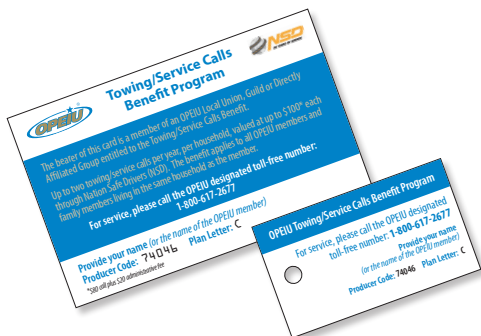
OPEIU

Towing/Service Calls Benefit Program

NSD
The Power of Service

The bearer of this card is a member of an OPEIU Local Union, Guild or Directly Affiliated Group entitled to the Towing/Service Calls Benefit.

Up to two towing/service calls per year, per household, valued at up to \$100* each through Nation Safe Drivers (NSD). The benefit applies to all OPEIU members and family members living in the same household as the member.

For service, please call the OPEIU designated toll-free number: 1-800-617-2677

Provide your name (or the name of the OPEIU member)
Producer Code: 74046 Plan Letter: C

*\$80 call plus \$20 administrative fee

OPEIU Towing/Service Calls Benefit Program

For service, please call the OPEIU designated toll-free number: 1-800-617-2677

Provide your name (or the name of the OPEIU member)
Producer Code: 74046 Plan Letter: C